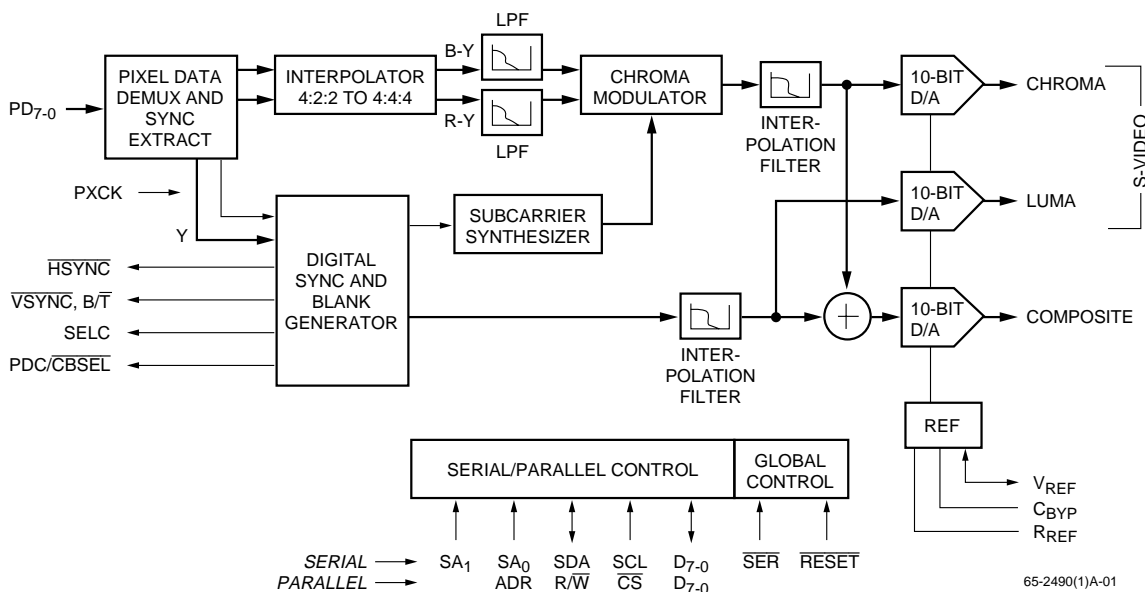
$PD_{7-0}$

PIXEL DATA DEMUX AND SYNC EXTRACT

INTERPOLATOR 4:2:2 TO 4:4:4

B-Y

R-Y

LPF

LPF

CHROMA MODULATOR

INTERPOLATION FILTER

10-BIT D/A

CHROMA

10-BIT D/A

LUMA

S-VIDEO

PXCK

Y

DIGITAL SYNC AND BLANK GENERATOR

SUBCARRIER SYNTHESIZER

$\overline{HSYNC}$

$\overline{VSYNC}$, $B/\overline{T}$

SELC

$PDC/\overline{CBSEL}$

INTERPOLATION FILTER

10-BIT D/A

COMPOSITE

REF

$V_{REF}$

$C_{BYP}$

$R_{REF}$

SERIAL/PARALLEL CONTROL

GLOBAL CONTROL

SERIAL

PARALLEL

$SA_1$

$SA_0$

ADR

SDA

$R/\overline{W}$

SCL

$\overline{CS}$

$D_{7-0}$

$D_{7-0}$

$\overline{SER}$

$\overline{RESET}$

65-2490(1)A-01